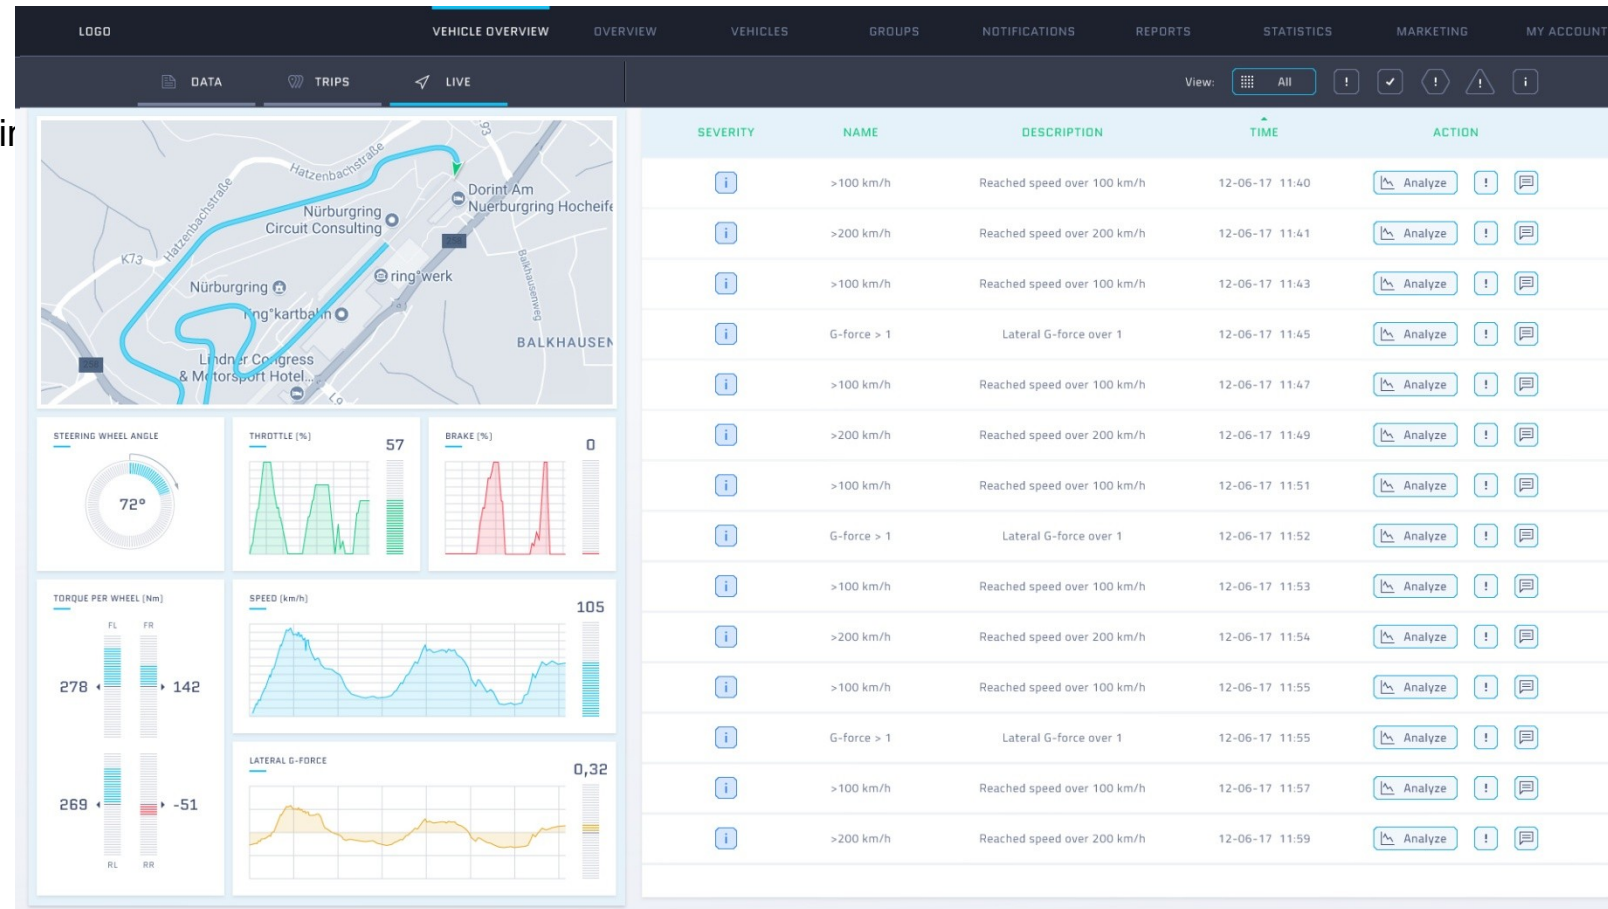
LOGO VEHICLE OVERVIEW OVERVIEW VEHICLES GROUPS NOTIFICATIONS REPORTS STATISTICS MARKETING MY ACCOUNT

DATA TRIPS LIVE

View: All ! ✓ ! ! i

Hatzenbachstraße
Hatzenbachstraße
Dorint Am Nuerburgring Hocheife
Nürburgring Circuit Consulting
K73
Nürburgring
ring°werk
ring°kartbahn
Balkhausenweg
BALKHAUSEN
Lindner Congress & Motorsport Hotel
93

STEERING WHEEL ANGLE
72°

THROTTLE [%]
57

BRAKE [%]
0

TORQUE PER WHEEL [Nm]
FL FR
278 142
269 -51
RL RR

SPEED [km/h]
105

LATERAL G-FORCE
0,32

| SEVERITY | NAME | DESCRIPTION | TIME | ACTION |
|---|---|---|---|---|
| i | >100 km/h | Reached speed over 100 km/h | 12-06-17 11:40 | Analyze ! |
| i | >200 km/h | Reached speed over 200 km/h | 12-06-17 11:41 | Analyze ! |
| i | >100 km/h | Reached speed over 100 km/h | 12-06-17 11:43 | Analyze ! |
| i | G-force > 1 | Lateral G-force over 1 | 12-06-17 11:45 | Analyze ! |
| i | >100 km/h | Reached speed over 100 km/h | 12-06-17 11:47 | Analyze ! |
| i | >200 km/h | Reached speed over 200 km/h | 12-06-17 11:49 | Analyze ! |
| i | >100 km/h | Reached speed over 100 km/h | 12-06-17 11:51 | Analyze ! |
| i | G-force > 1 | Lateral G-force over 1 | 12-06-17 11:52 | Analyze ! |
| i | >100 km/h | Reached speed over 100 km/h | 12-06-17 11:53 | Analyze ! |
| i | >200 km/h | Reached speed over 200 km/h | 12-06-17 11:54 | Analyze ! |
| i | >100 km/h | Reached speed over 100 km/h | 12-06-17 11:55 | Analyze ! |
| i | G-force > 1 | Lateral G-force over 1 | 12-06-17 11:55 | Analyze ! |
| i | >100 km/h | Reached speed over 100 km/h | 12-06-17 11:57 | Analyze ! |
| i | >200 km/h | Reached speed over 200 km/h | 12-06-17 11:59 | Analyze ! |